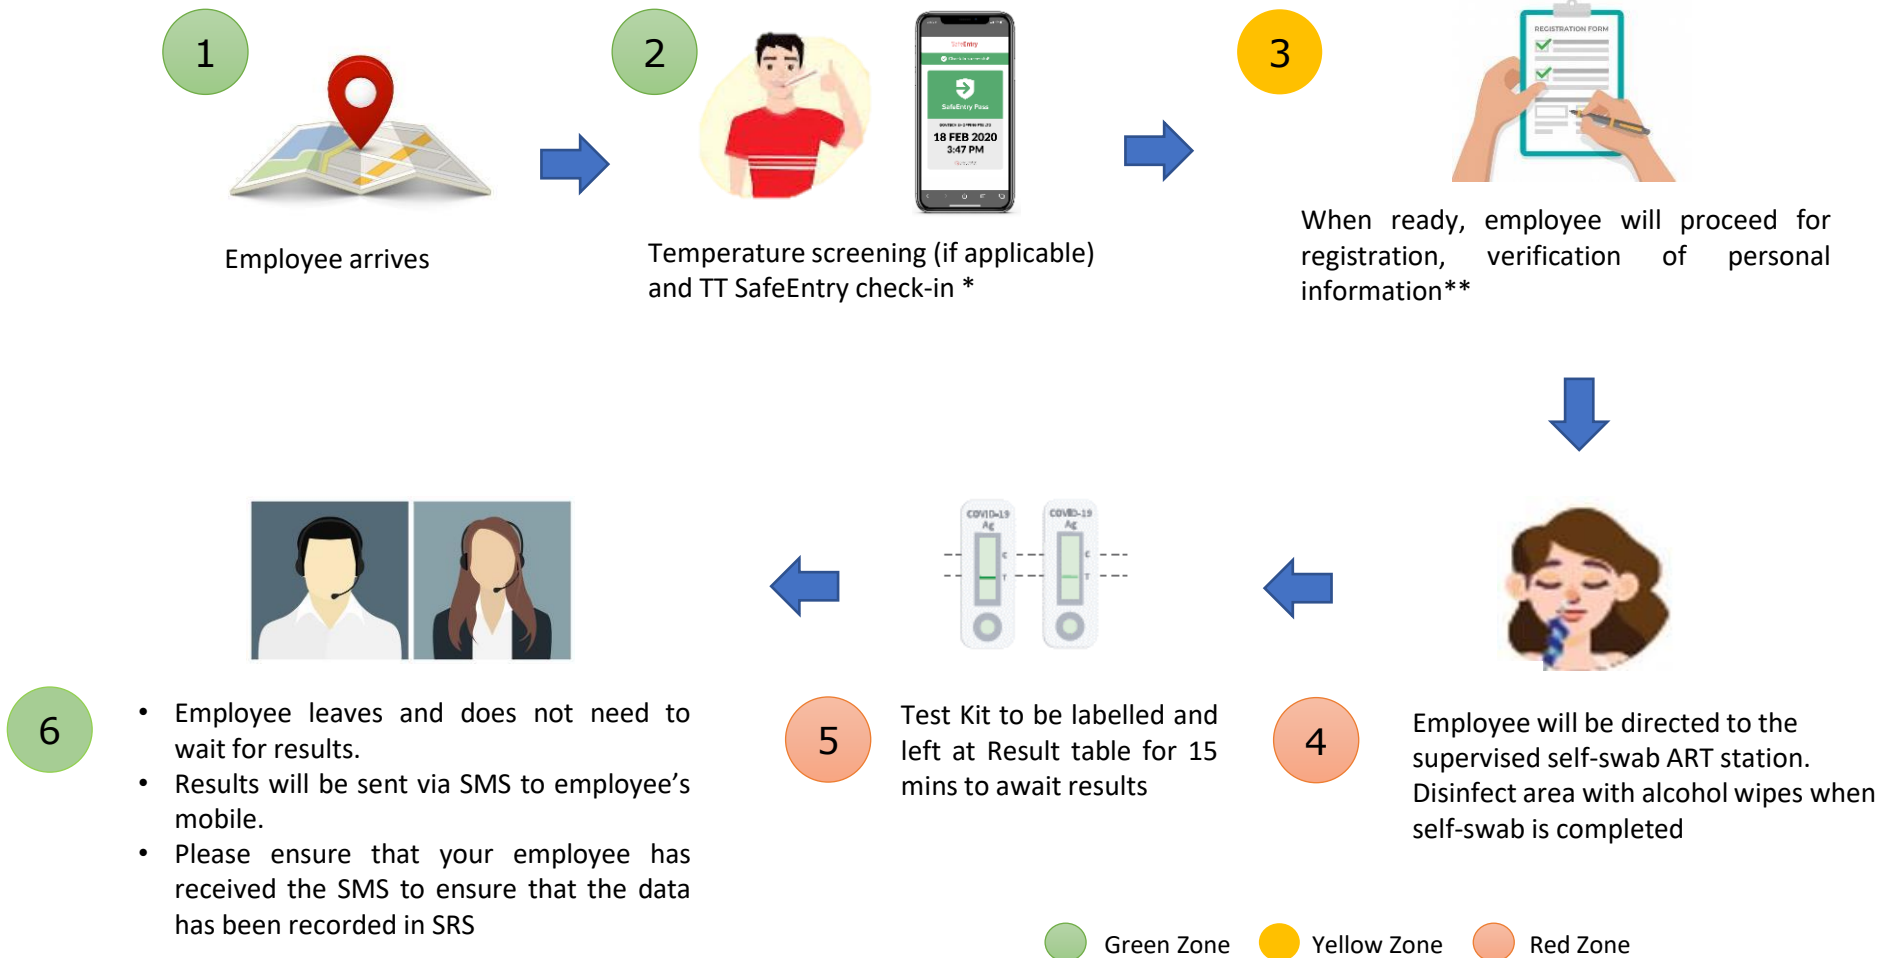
1

Employee arrives

2

SafeEntry

SafeEntry Pass

18 FEB 2020
3:47 PM

Temperature screening (if applicable) and TT SafeEntry check-in *

3

REGISTRATION FORM

When ready, employee will proceed for registration, verification of personal information**

4

Employee will be directed to the supervised self-swab ART station. Disinfect area with alcohol wipes when self-swab is completed

COVID-19 Ag

C

T

COVID-19 Ag

C

T

5

Test Kit to be labelled and left at Result table for 15 mins to await results

6

- Employee leaves and does not need to wait for results.
- Results will be sent via SMS to employee's mobile.
- Please ensure that your employee has received the SMS to ensure that the data has been recorded in SRS

Green Zone Yellow Zone Red Zone